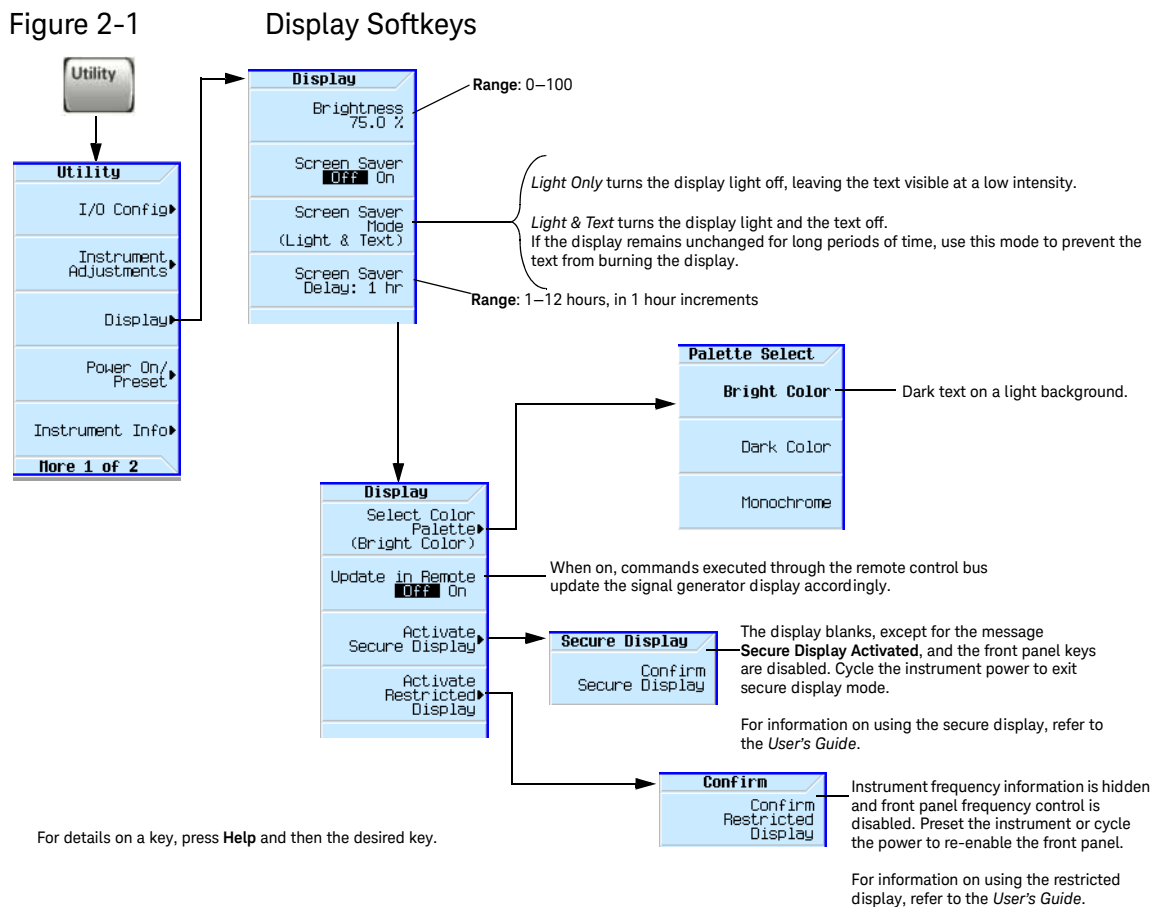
Figure 2-1 Display Softkeys

Utility

Utility
I/O Config
Instrument Adjustments
Display
Power On/ Preset
Instrument Info
More 1 of 2

Display
Brightness 75.0 %
Screen Saver Off On
Screen Saver Mode (Light & Text)
Screen Saver Delay: 1 hr

**Range**: 0–100

*Light Only* turns the display light off, leaving the text visible at a low intensity.

*Light & Text* turns the display light and the text off.
If the display remains unchanged for long periods of time, use this mode to prevent the text from burning the display.

**Range**: 1–12 hours, in 1 hour increments

Palette Select
Bright Color
Dark Color
Monochrome

Dark text on a light background.

Display
Select Color Palette (Bright Color)
Update in Remote Off On
Activate Secure Display
Activate Restricted Display

When on, commands executed through the remote control bus update the signal generator display accordingly.

Secure Display
Confirm Secure Display

The display blanks, except for the message **Secure Display Activated**, and the front panel keys are disabled. Cycle the instrument power to exit secure display mode.

For information on using the secure display, refer to the *User's Guide*.

Confirm
Confirm Restricted Display

Instrument frequency information is hidden and front panel frequency control is disabled. Preset the instrument or cycle the power to re-enable the front panel.

For information on using the restricted display, refer to the *User's Guide*.

For details on a key, press **Help** and then the desired key.